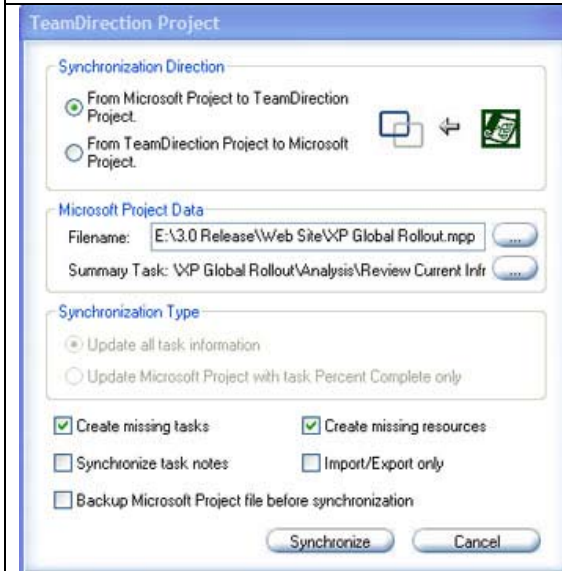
TeamDirection Project

Synchronization Direction

From Microsoft Project to TeamDirection Project.

From TeamDirection Project to Microsoft Project.

Microsoft Project Data

Filename: E:\3.0 Release\Web Site\XP Global Rollout.mpp ...

Summary Task: \XP Global Rollout\Analysis\Review Current Infr ...

Synchronization Type

Update all task information

Update Microsoft Project with task Percent Complete only

Create missing tasks

Create missing resources

Synchronize task notes

Import/Export only

Backup Microsoft Project file before synchronization

Synchronize

Cancel